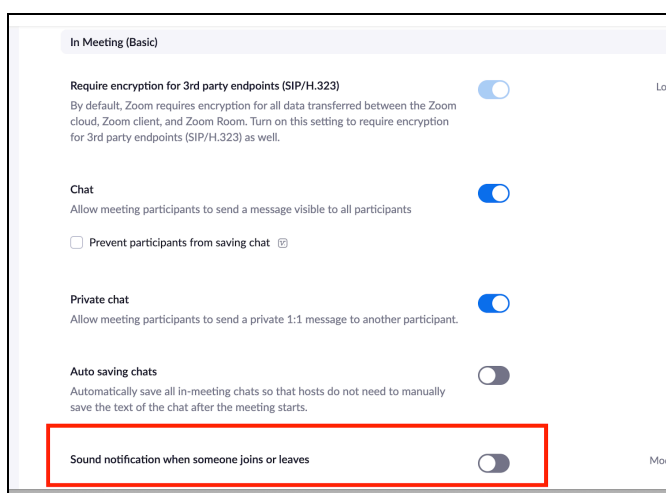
In Meeting (Basic)

Require encryption for 3rd party endpoints (SIP/H.323)
By default, Zoom requires encryption for all data transferred between the Zoom cloud, Zoom client, and Zoom Room. Turn on this setting to require encryption for 3rd party endpoints (SIP/H.323) as well.

Lo

Chat
Allow meeting participants to send a message visible to all participants

Prevent participants from saving chat

Private chat
Allow meeting participants to send a private 1:1 message to another participant.

Auto saving chats
Automatically save all in-meeting chats so that hosts do not need to manually save the text of the chat after the meeting starts.

Sound notification when someone joins or leaves

Mo